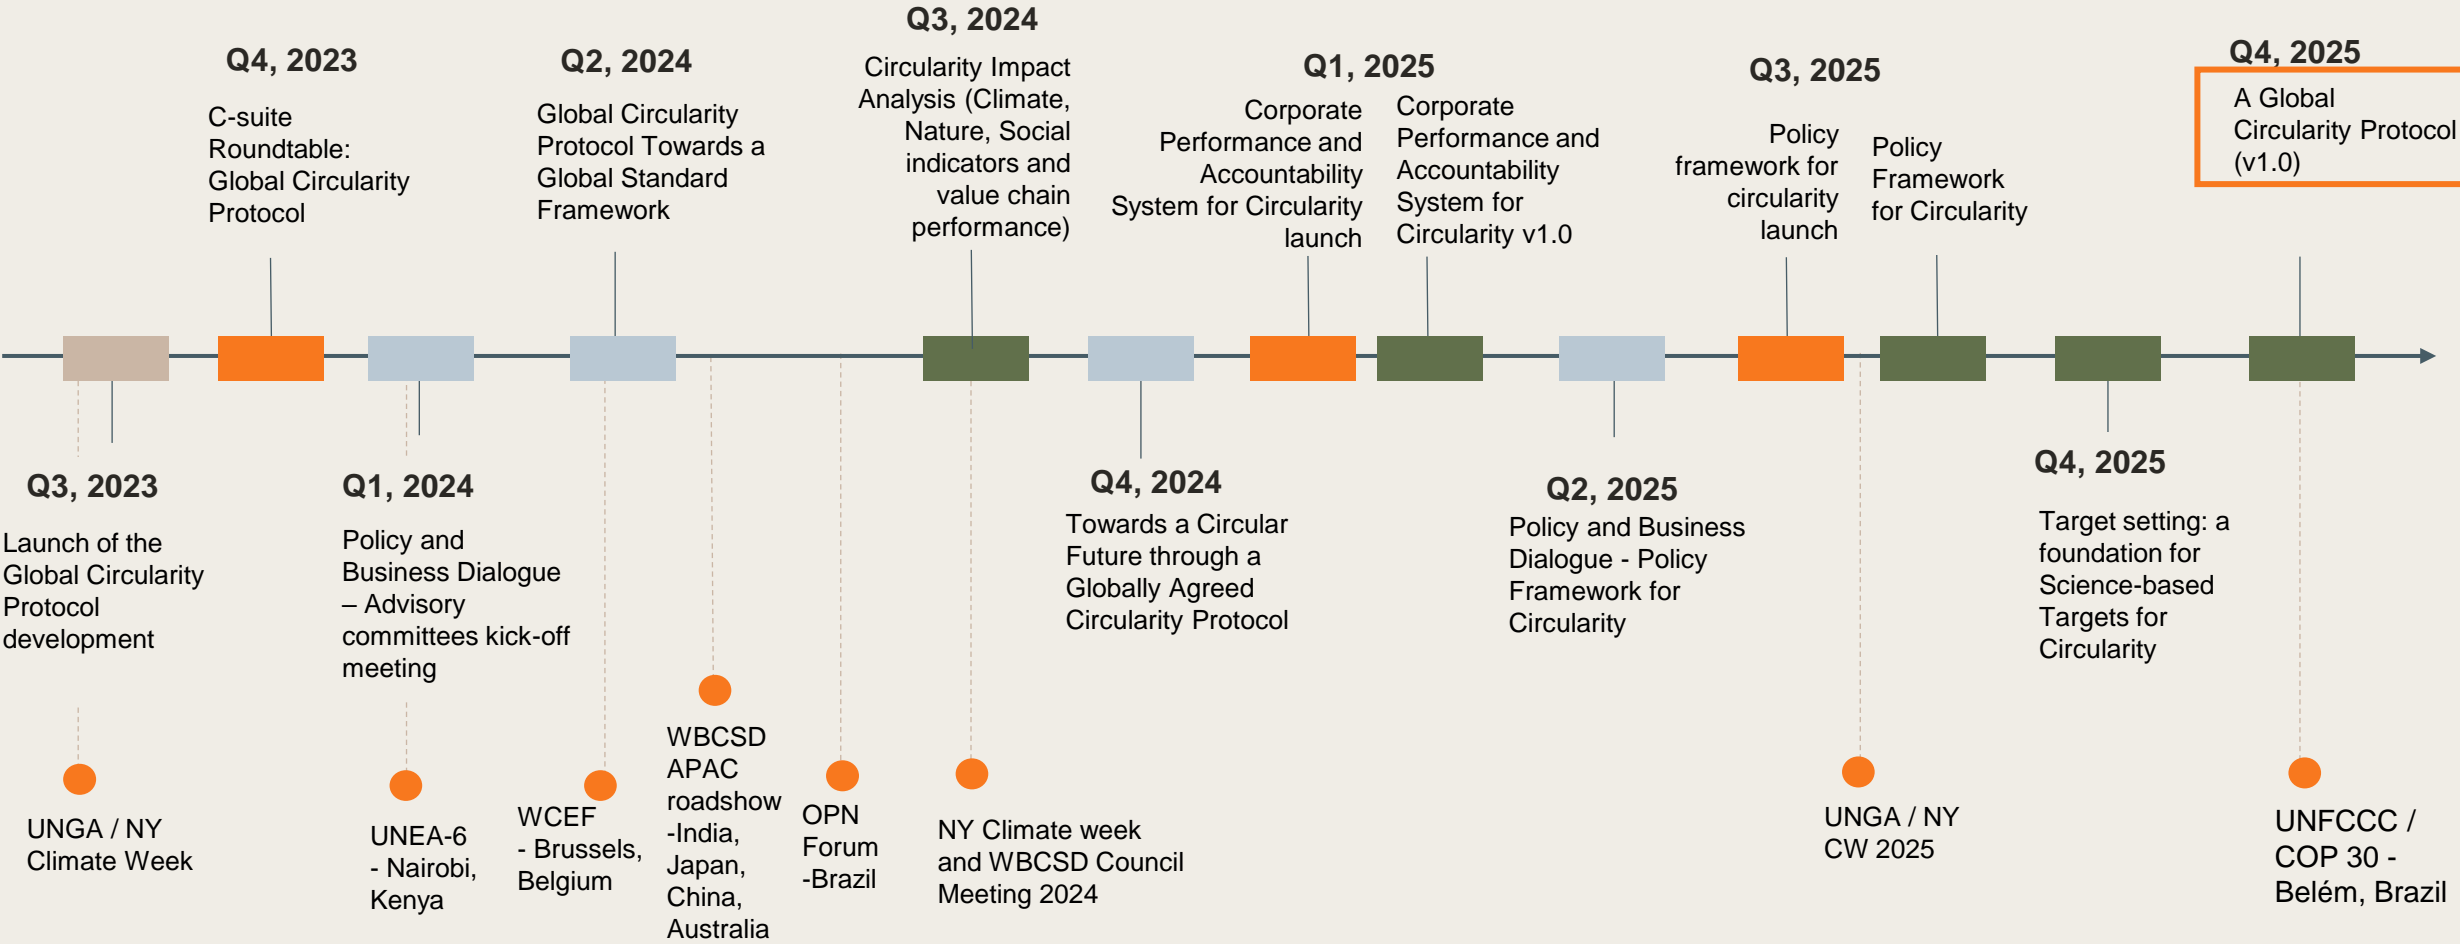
Q3, 2024

Circularity Impact Analysis (Climate, Nature, Social indicators and value chain performance)

Q4, 2023

C-suite Roundtable: Global Circularity Protocol

Q2, 2024

Global Circularity Protocol Towards a Global Standard Framework

Q1, 2025

Corporate Performance and Accountability System for Circularity launch

Corporate Performance and Accountability System for Circularity v1.0

Q3, 2025

Policy framework for circularity launch

Policy Framework for Circularity

Q4, 2025

A Global Circularity Protocol (v1.0)

Q3, 2023

Launch of the Global Circularity Protocol development

Q1, 2024

Policy and Business Dialogue – Advisory committees kick-off meeting

Q4, 2024

Towards a Circular Future through a Globally Agreed Circularity Protocol

Q2, 2025

Policy and Business Dialogue - Policy Framework for Circularity

Q4, 2025

Target setting: a foundation for Science-based Targets for Circularity

UNGA / NY Climate Week

UNEA-6 - Nairobi, Kenya

WCEF - Brussels, Belgium

WBCSD APAC roadshow -India, Japan, China, Australia

OPN Forum -Brazil

NY Climate week and WBCSD Council Meeting 2024

UNGA / NY CW 2025

UNFCCC / COP 30 - Belém, Brazil